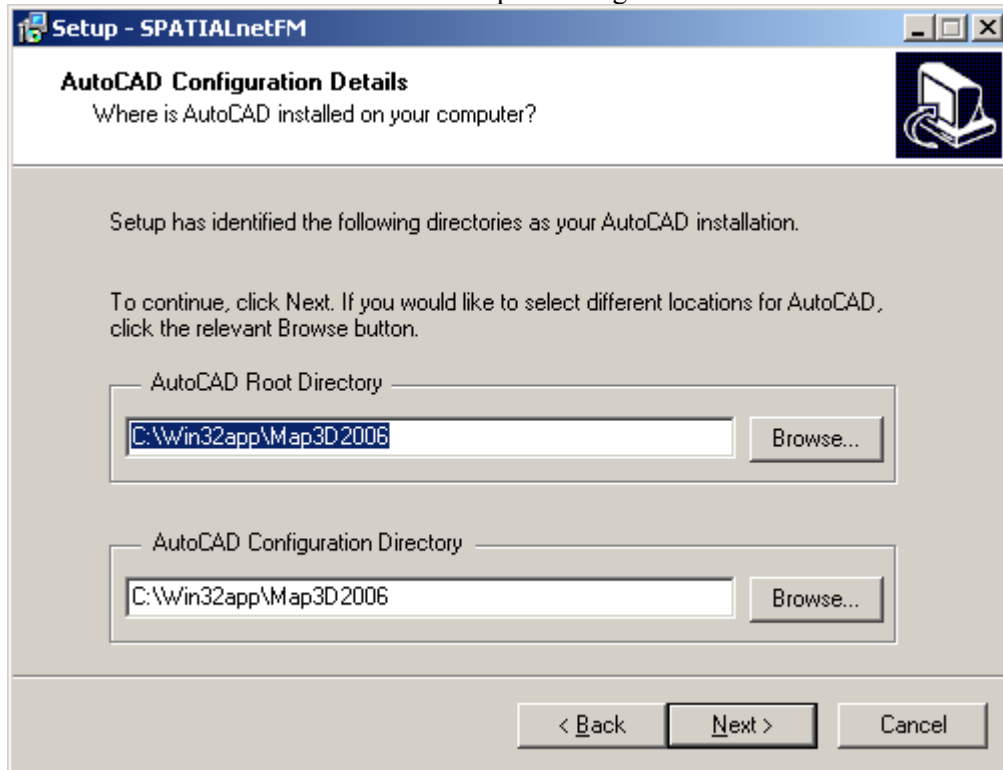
Setup - SPATIALnetFM

AutoCAD Configuration Details
Where is AutoCAD installed on your computer?

Setup has identified the following directories as your AutoCAD installation.

To continue, click Next. If you would like to select different locations for AutoCAD, click the relevant Browse button.

AutoCAD Root Directory

C:\Win32app\Map3D2006

Browse...

AutoCAD Configuration Directory

C:\Win32app\Map3D2006

Browse...

< Back

Next >

Cancel